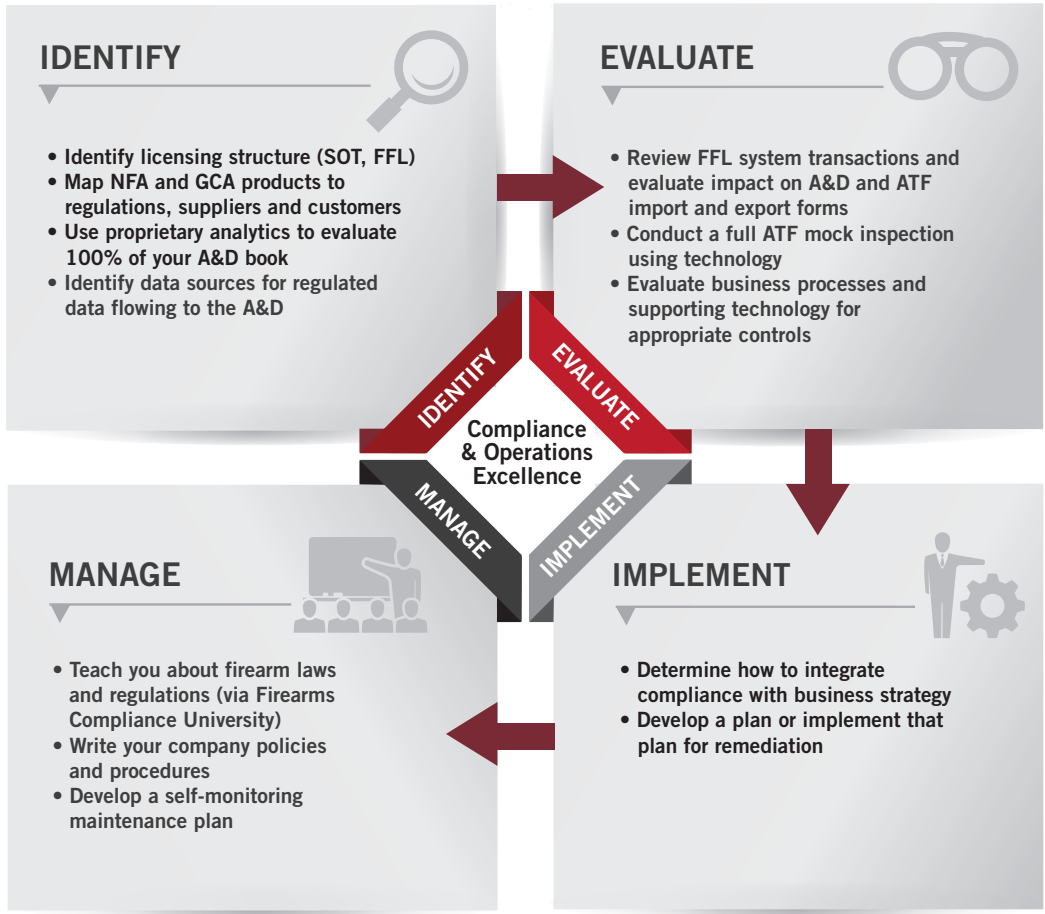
IDENTIFY

• Identify licensing structure (SOT, FFL)
• Map NFA and GCA products to regulations, suppliers and customers
• Use proprietary analytics to evaluate 100% of your A&D book
• Identify data sources for regulated data flowing to the A&D

EVALUATE

• Review FFL system transactions and evaluate impact on A&D and ATF import and export forms
• Conduct a full ATF mock inspection using technology
• Evaluate business processes and supporting technology for appropriate controls

IDENTIFY
EVALUATE
Compliance & Operations Excellence
MANAGE
IMPLEMENT

MANAGE

• Teach you about firearm laws and regulations (via Firearms Compliance University)
• Write your company policies and procedures
• Develop a self-monitoring maintenance plan

IMPLEMENT

• Determine how to integrate compliance with business strategy
• Develop a plan or implement that plan for remediation